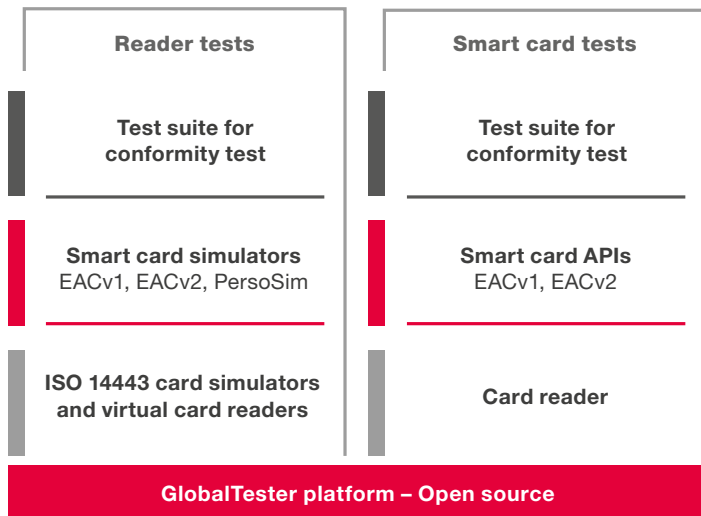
Reader tests

Test suite for conformity test

Smart card simulators
EACv1, EACv2, PersoSim

ISO 14443 card simulators and virtual card readers

Smart card tests

Test suite for conformity test

Smart card APIs
EACv1, EACv2

Card reader

GlobalTester platform – Open source